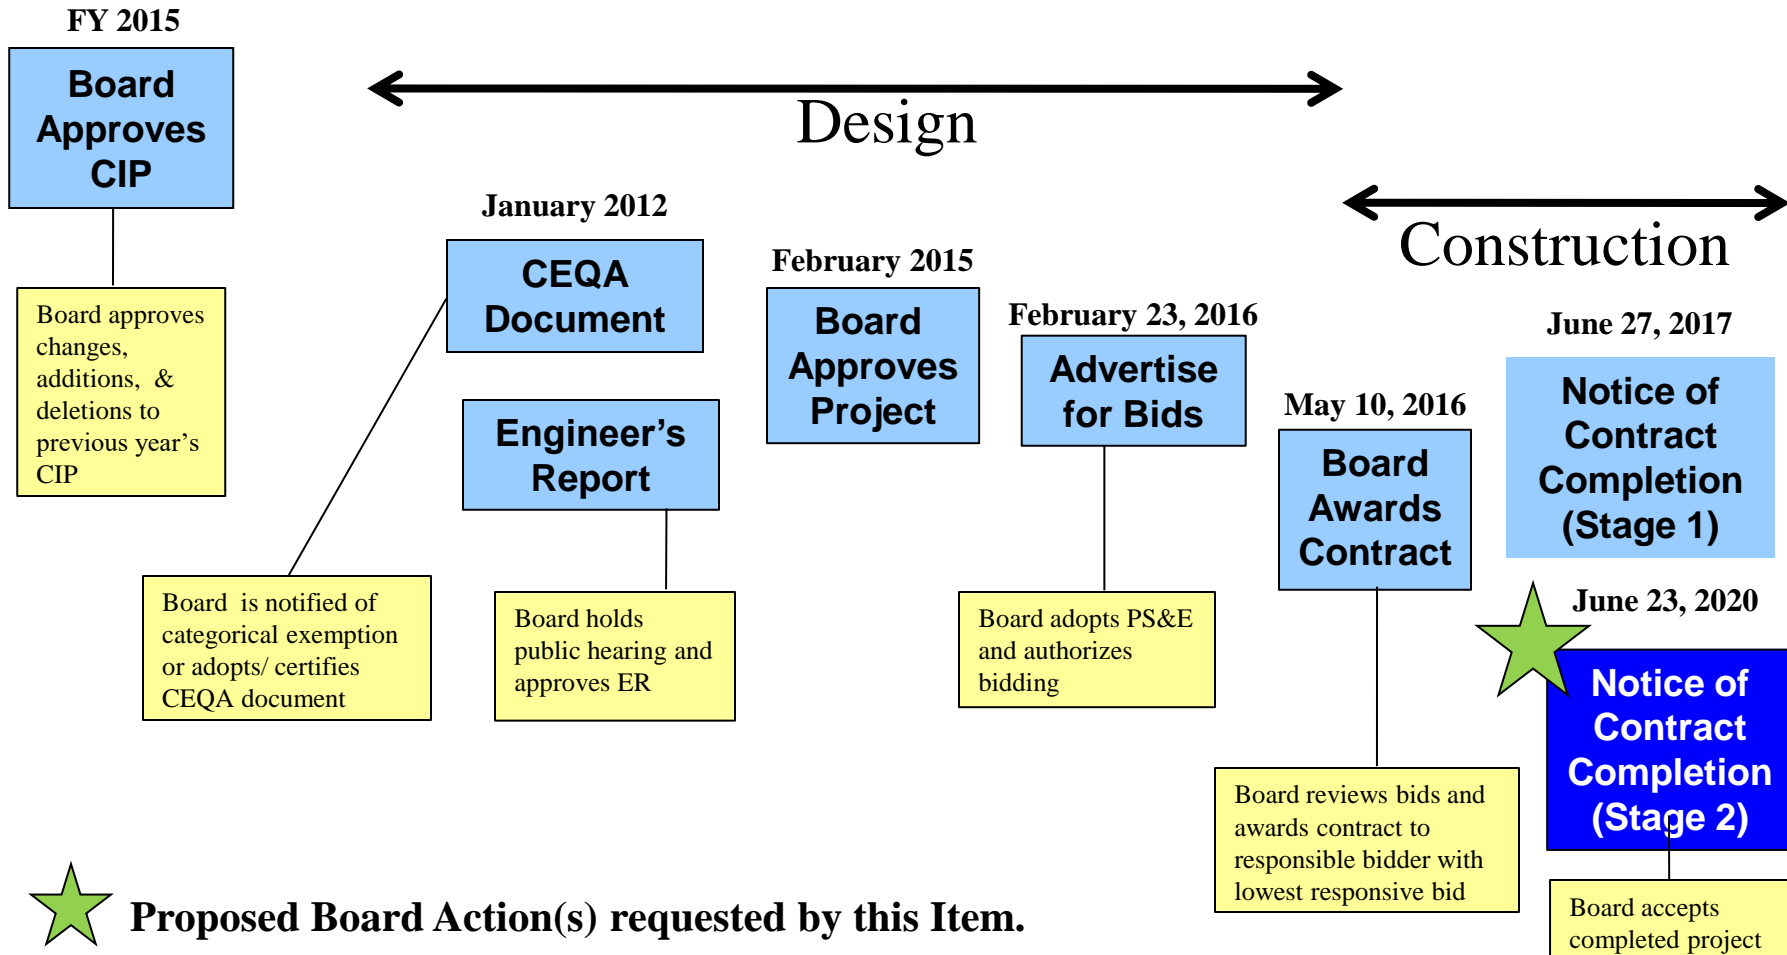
FY 2015

Board Approves CIP

Board approves changes, additions, & deletions to previous year's CIP

Design

January 2012

CEQA Document

Board is notified of categorical exemption or adopts/ certifies CEQA document

Engineer's Report

Board holds public hearing and approves ER

February 2015

Board Approves Project

February 23, 2016

Advertise for Bids

Board adopts PS&E and authorizes bidding

Construction

May 10, 2016

Board Awards Contract

Board reviews bids and awards contract to responsible bidder with lowest responsive bid

June 27, 2017

Notice of Contract Completion (Stage 1)

June 23, 2020

Notice of Contract Completion (Stage 2)

Board accepts completed project

Proposed Board Action(s) requested by this Item.